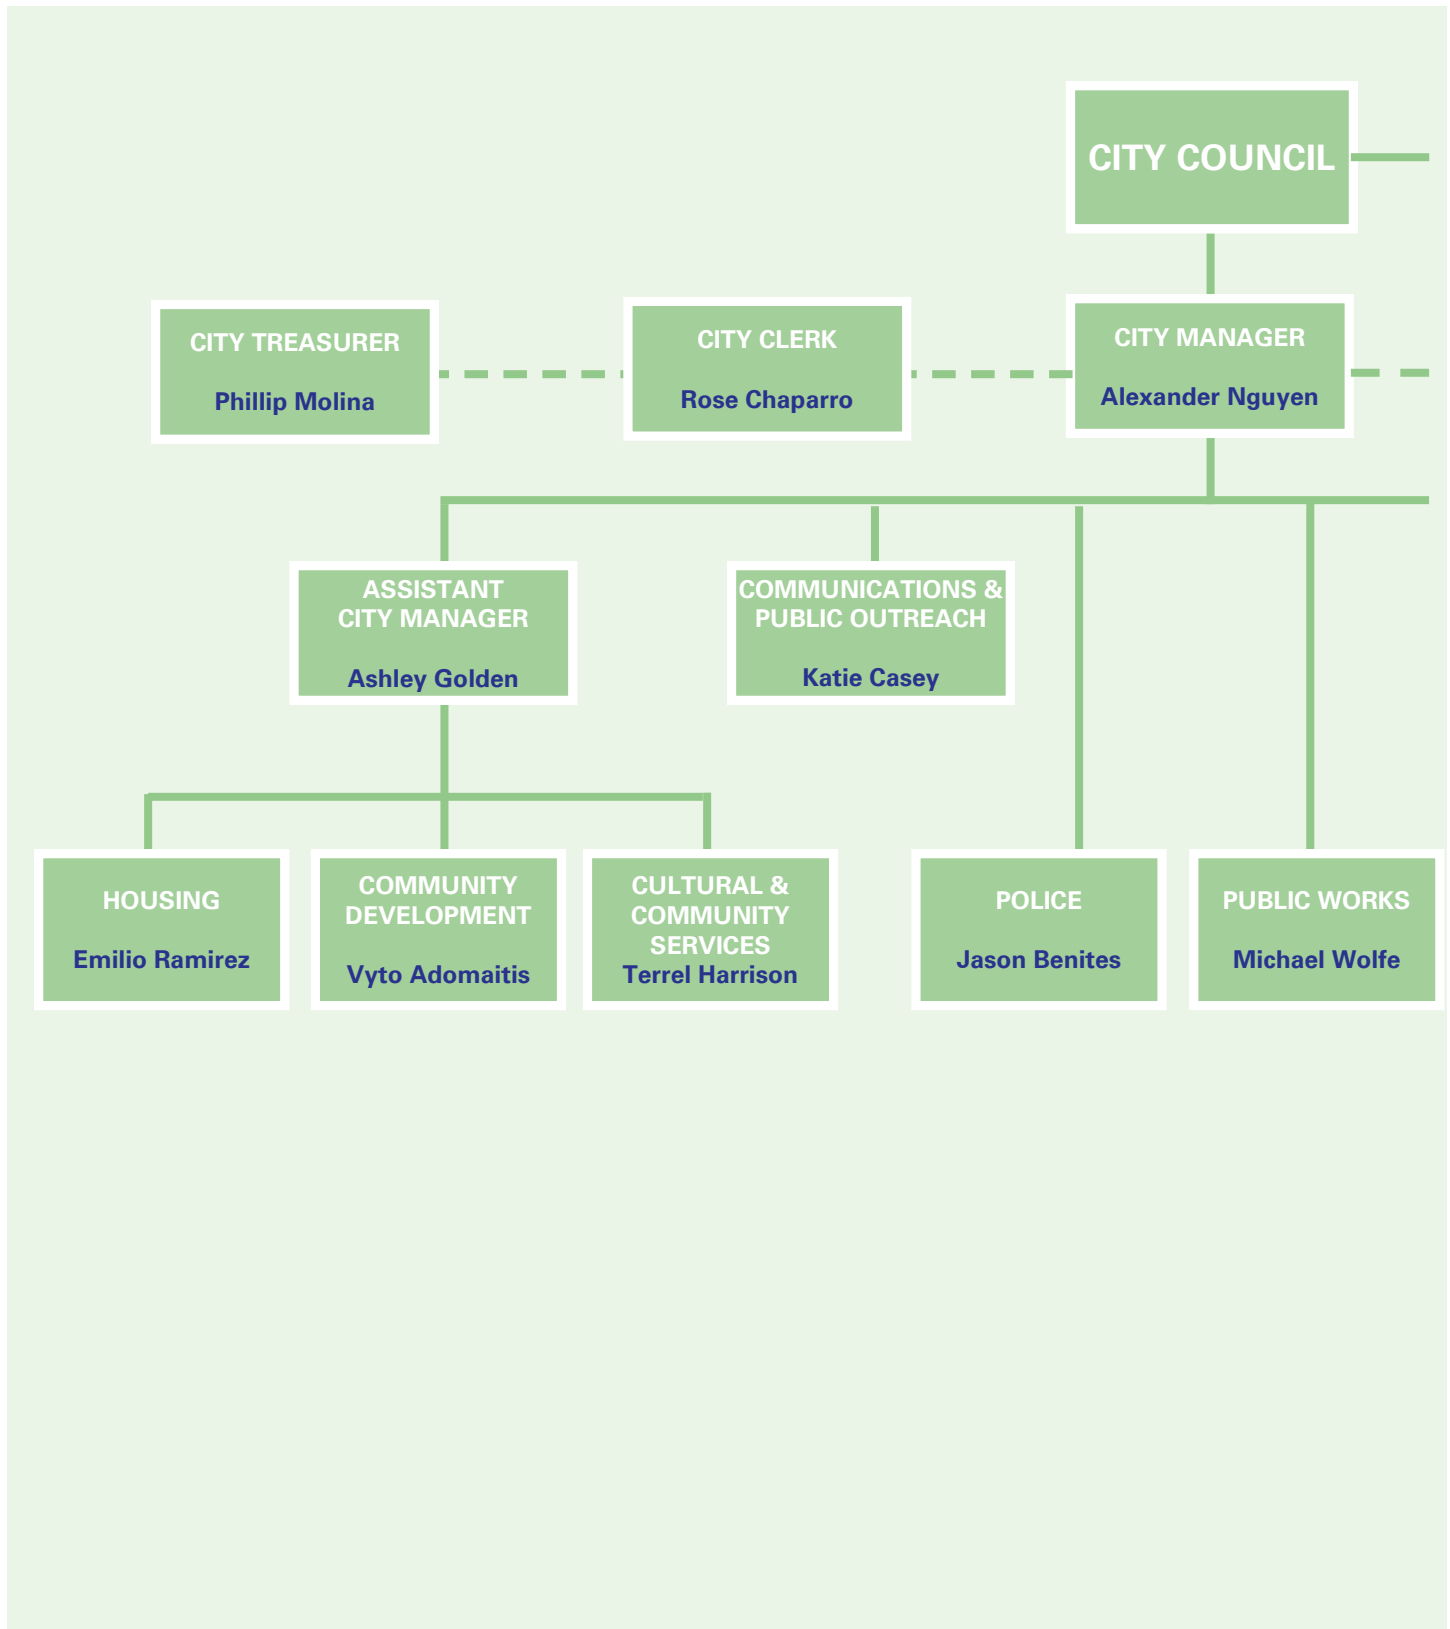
CITY COUNCIL

CITY TREASURER
Phillip Molina

CITY CLERK
Rose Chaparro

CITY MANAGER
Alexander Nguyen

ASSISTANT CITY MANAGER
Ashley Golden

COMMUNICATIONS & PUBLIC OUTREACH
Katie Casey

HOUSING
Emilio Ramirez

COMMUNITY DEVELOPMENT
Vyto Adomaitis

CULTURAL & COMMUNITY SERVICES
Terrel Harrison

POLICE
Jason Benites

PUBLIC WORKS
Michael Wolfe